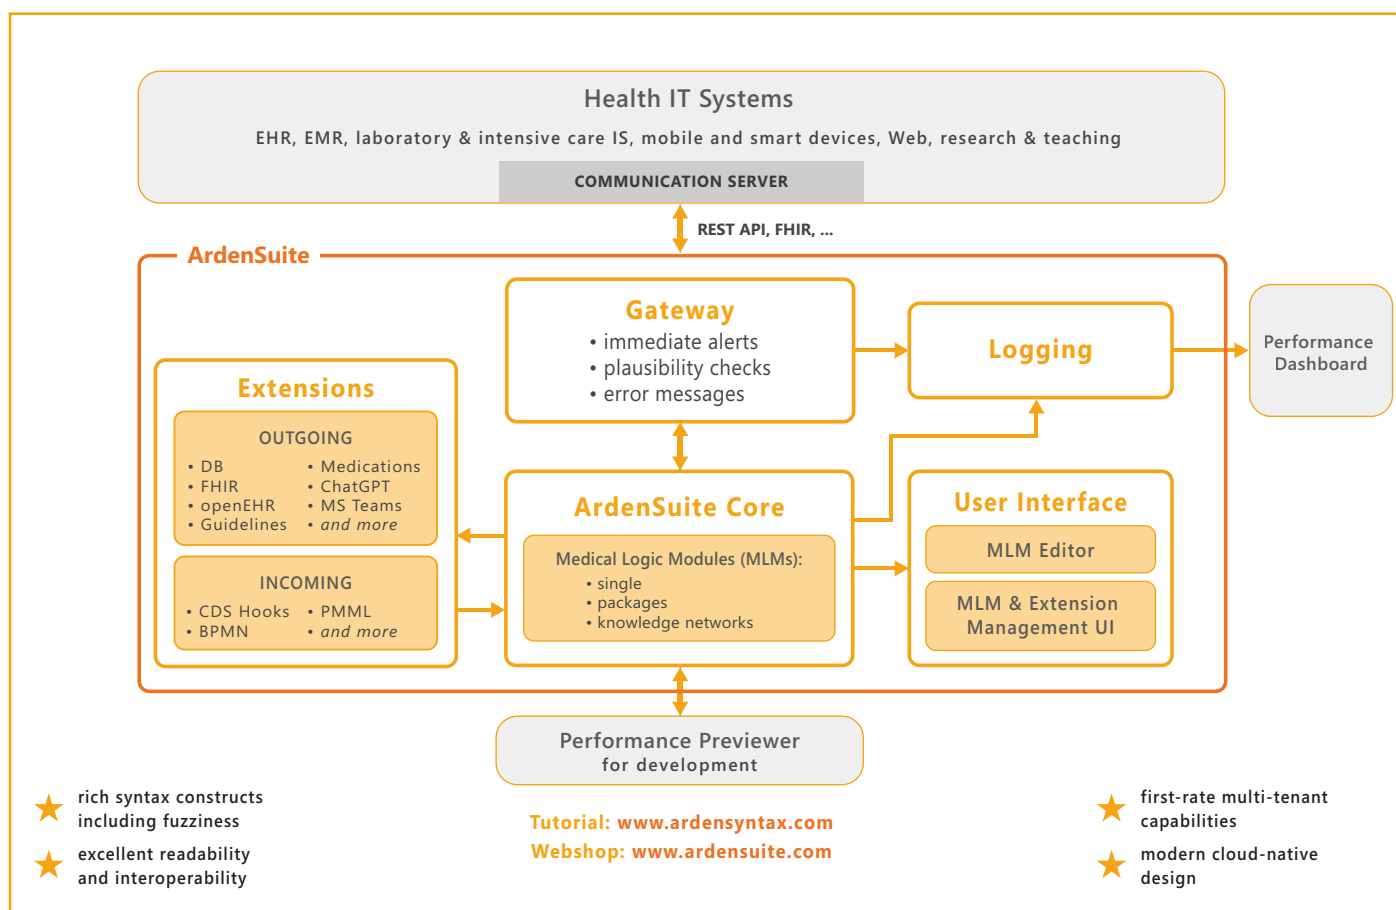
Health IT Systems

EHR, EMR, laboratory & intensive care IS, mobile and smart devices, Web, research & teaching

COMMUNICATION SERVER

REST API, FHIR, ...

ArdenSuite

Gateway
• immediate alerts
• plausibility checks
• error messages

Logging

Performance Dashboard

Extensions

OUTGOING
• DB
• FHIR
• openEHR
• Guidelines
• Medications
• ChatGPT
• MS Teams
• and more

INCOMING
• CDS Hooks
• BPMN
• PMML
• and more

ArdenSuite Core

Medical Logic Modules (MLMs):
• single
• packages
• knowledge networks

User Interface

MLM Editor

MLM & Extension Management UI

Performance Previewer for development

rich syntax constructs including fuzziness

excellent readability and interoperability

Tutorial: www.ardensyntax.com
Webshop: www.ardensuite.com

first-rate multi-tenant capabilities

modern cloud-native design